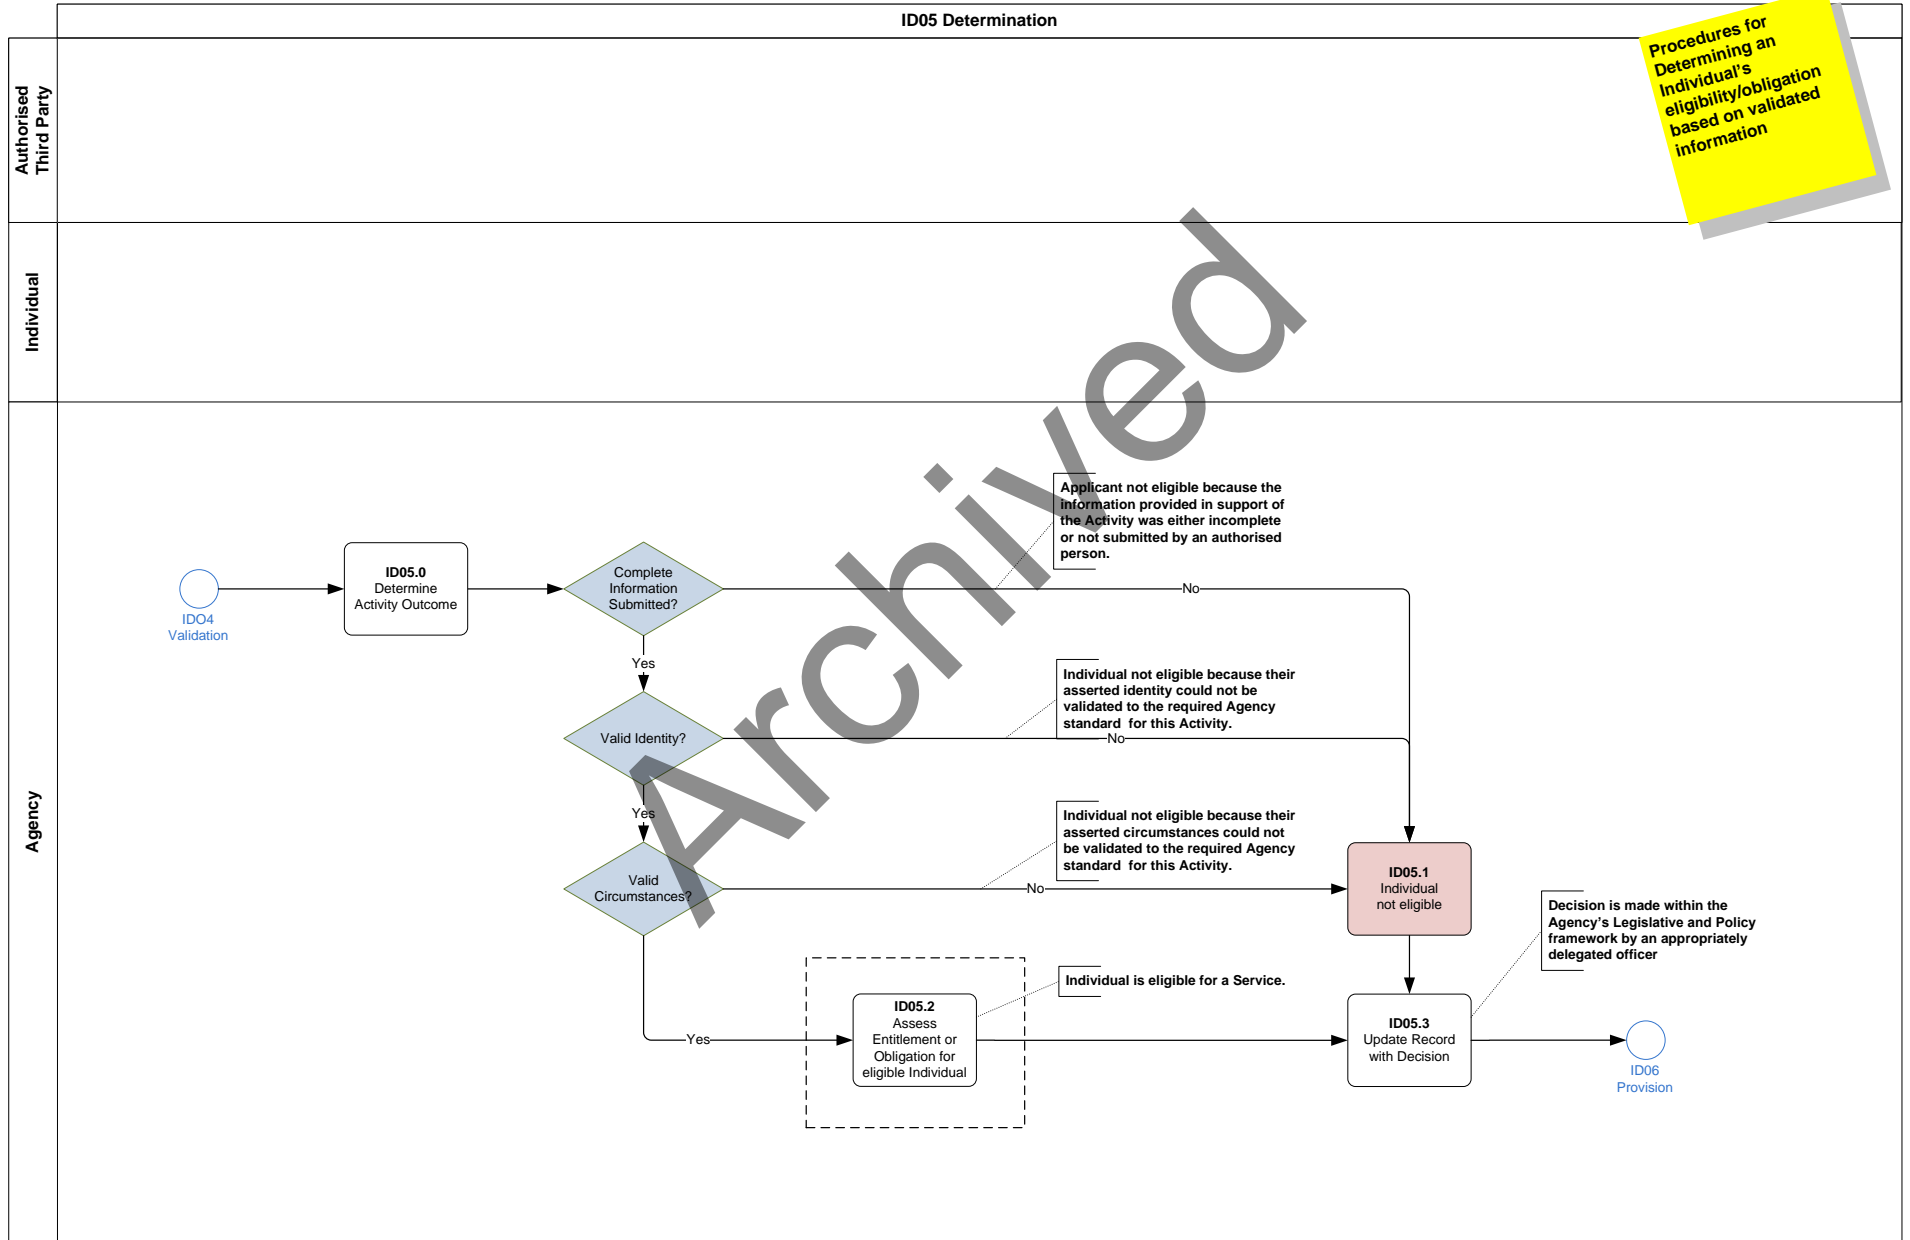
ID05 Determination

Procedures for Determining an Individual's eligibility/obligation based on validated information

Authorised Third Party

Individual

Agency

Archived

IDO4 Validation

ID05.0
Determine Activity Outcome

Complete Information Submitted?

No

Applicant not eligible because the information provided in support of the Activity was either incomplete or not submitted by an authorised person.

Yes

Valid Identity?

No

Individual not eligible because their asserted identity could not be validated to the required Agency standard for this Activity.

Yes

Valid Circumstances?

No

Individual not eligible because their asserted circumstances could not be validated to the required Agency standard for this Activity.

ID05.1
Individual not eligible

Decision is made within the Agency's Legislative and Policy framework by an appropriately delegated officer

Yes

ID05.2
Assess Entitlement or Obligation for eligible Individual

Individual is eligible for a Service.

ID05.3
Update Record with Decision

ID06 Provision